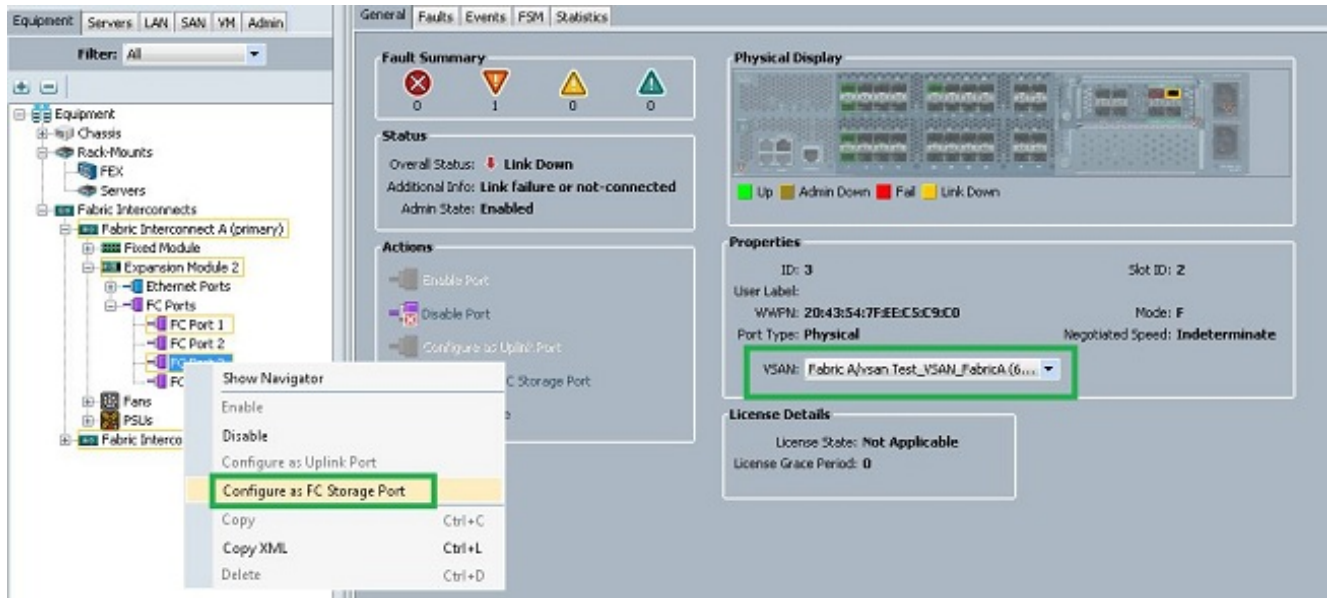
Equipment | Servers | LAN | SAN | VM | Admin

Filter: All

Equipment
Chassis
Rack-Mounts
FEX
Servers
Fabric Interconnects
Fabric Interconnect A (primary)
Fixed Module
Expansion Module 2
Ethernet Ports
FC Ports
FC Port 1
FC Port 2
FC Port 3
FC
Fans
PSUs
Fabric Interco

Show Navigator
Enable
Disable
Configure as Uplink Port
Configure as FC Storage Port
Copy Ctrl+C
Copy XML Ctrl+L
Delete Ctrl+D

General | Faults | Events | FSM | Statistics

Fault Summary
0 1 0 0

Status
Overall Status: Link Down
Additional Info: Link failure or not-connected
Admin State: Enabled

Actions
Enable Port
Disable Port
Configure as Uplink Port
C Storage Port
e

Physical Display
Up Admin Down Fail Link Down

Properties
ID: 3
Slot ID: 2
User Label:
WWPN: 20:43:54:7F:EE:C5:C9:C0
Mode: F
Port Type: Physical
Negotiated Speed: Indeterminate
VSAN: Fabric A/vsan Test_VSAN_FabricA (6...

License Details
License State: Not Applicable
License Grace Period: 0